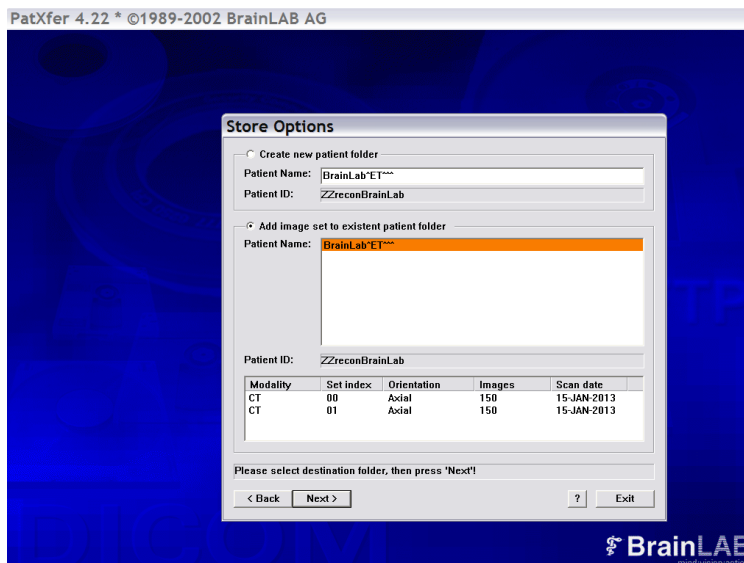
PatXfer 4.22 * ©1989-2002 BrainLAB AG

Store Options

Create new patient folder

Patient Name: BrainLab^ET^^^

Patient ID: ZZreconBrainLab

Add image set to existent patient folder

Patient Name: BrainLab^ET^^^

Patient ID: ZZreconBrainLab

| Modality | Set index | Orientation | Images | Scan date |
|---|---|---|---|---|
| CT | 00 | Axial | 150 | 15-JAN-2013 |
| CT | 01 | Axial | 150 | 15-JAN-2013 |

Please select destination folder, then press 'Next'!

< Back
Next >
?
Exit

DICOM

BrainLAB